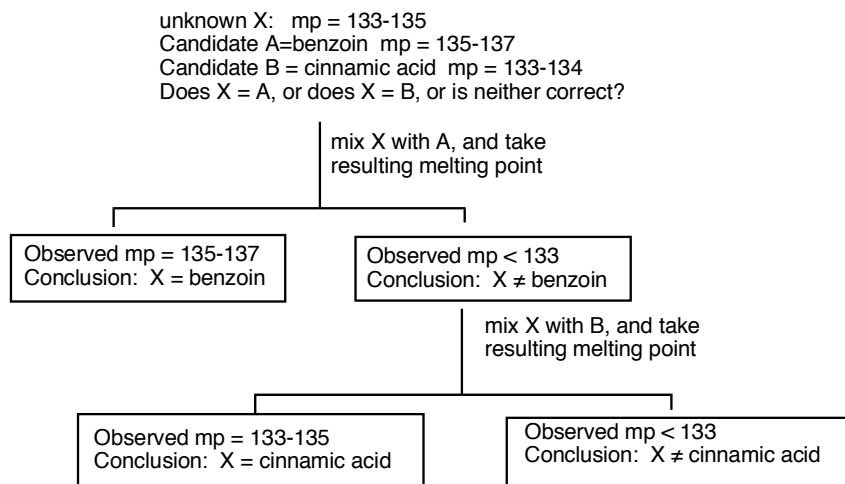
unknown X: mp = 133-135
Candidate A=benzoin mp = 135-137
Candidate B = cinnamic acid mp = 133-134
Does X = A, or does X = B, or is neither correct?

mix X with A, and take resulting melting point

Observed mp = 135-137
Conclusion: X = benzoin

Observed mp < 133
Conclusion: X ≠ benzoin

mix X with B, and take resulting melting point

Observed mp = 133-135
Conclusion: X = cinnamic acid

Observed mp < 133
Conclusion: X ≠ cinnamic acid